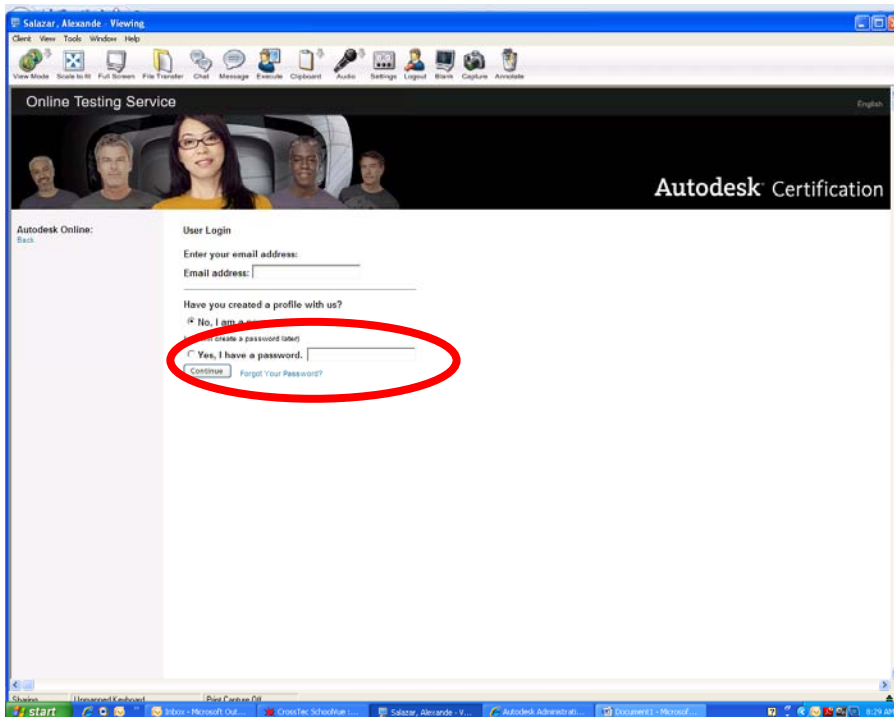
Salazar, Alexande - Viewing

Client View Tools Window Help

View Mode Scale to fit Full Screen File Transfer Chat Message Execute Clipboard Audio Settings Logout Blank Capture Annotate

Online Testing Service

English

Autodesk Certification

Autodesk Online:
Back

User Login

Enter your email address:

Email address:

Have you created a profile with us?

No, I am a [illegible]

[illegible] create a password later)

Yes, I have a password.

Continue

Forgot Your Password?

Sharing Unmapped Keyboard Print Capture Off

start

Inbox - Microsoft Out...

CrossTec SchoolVue ...

Salazar, Alexande - V...

Autodesk Administrati...

Document1 - Microsof...

8:29 AM